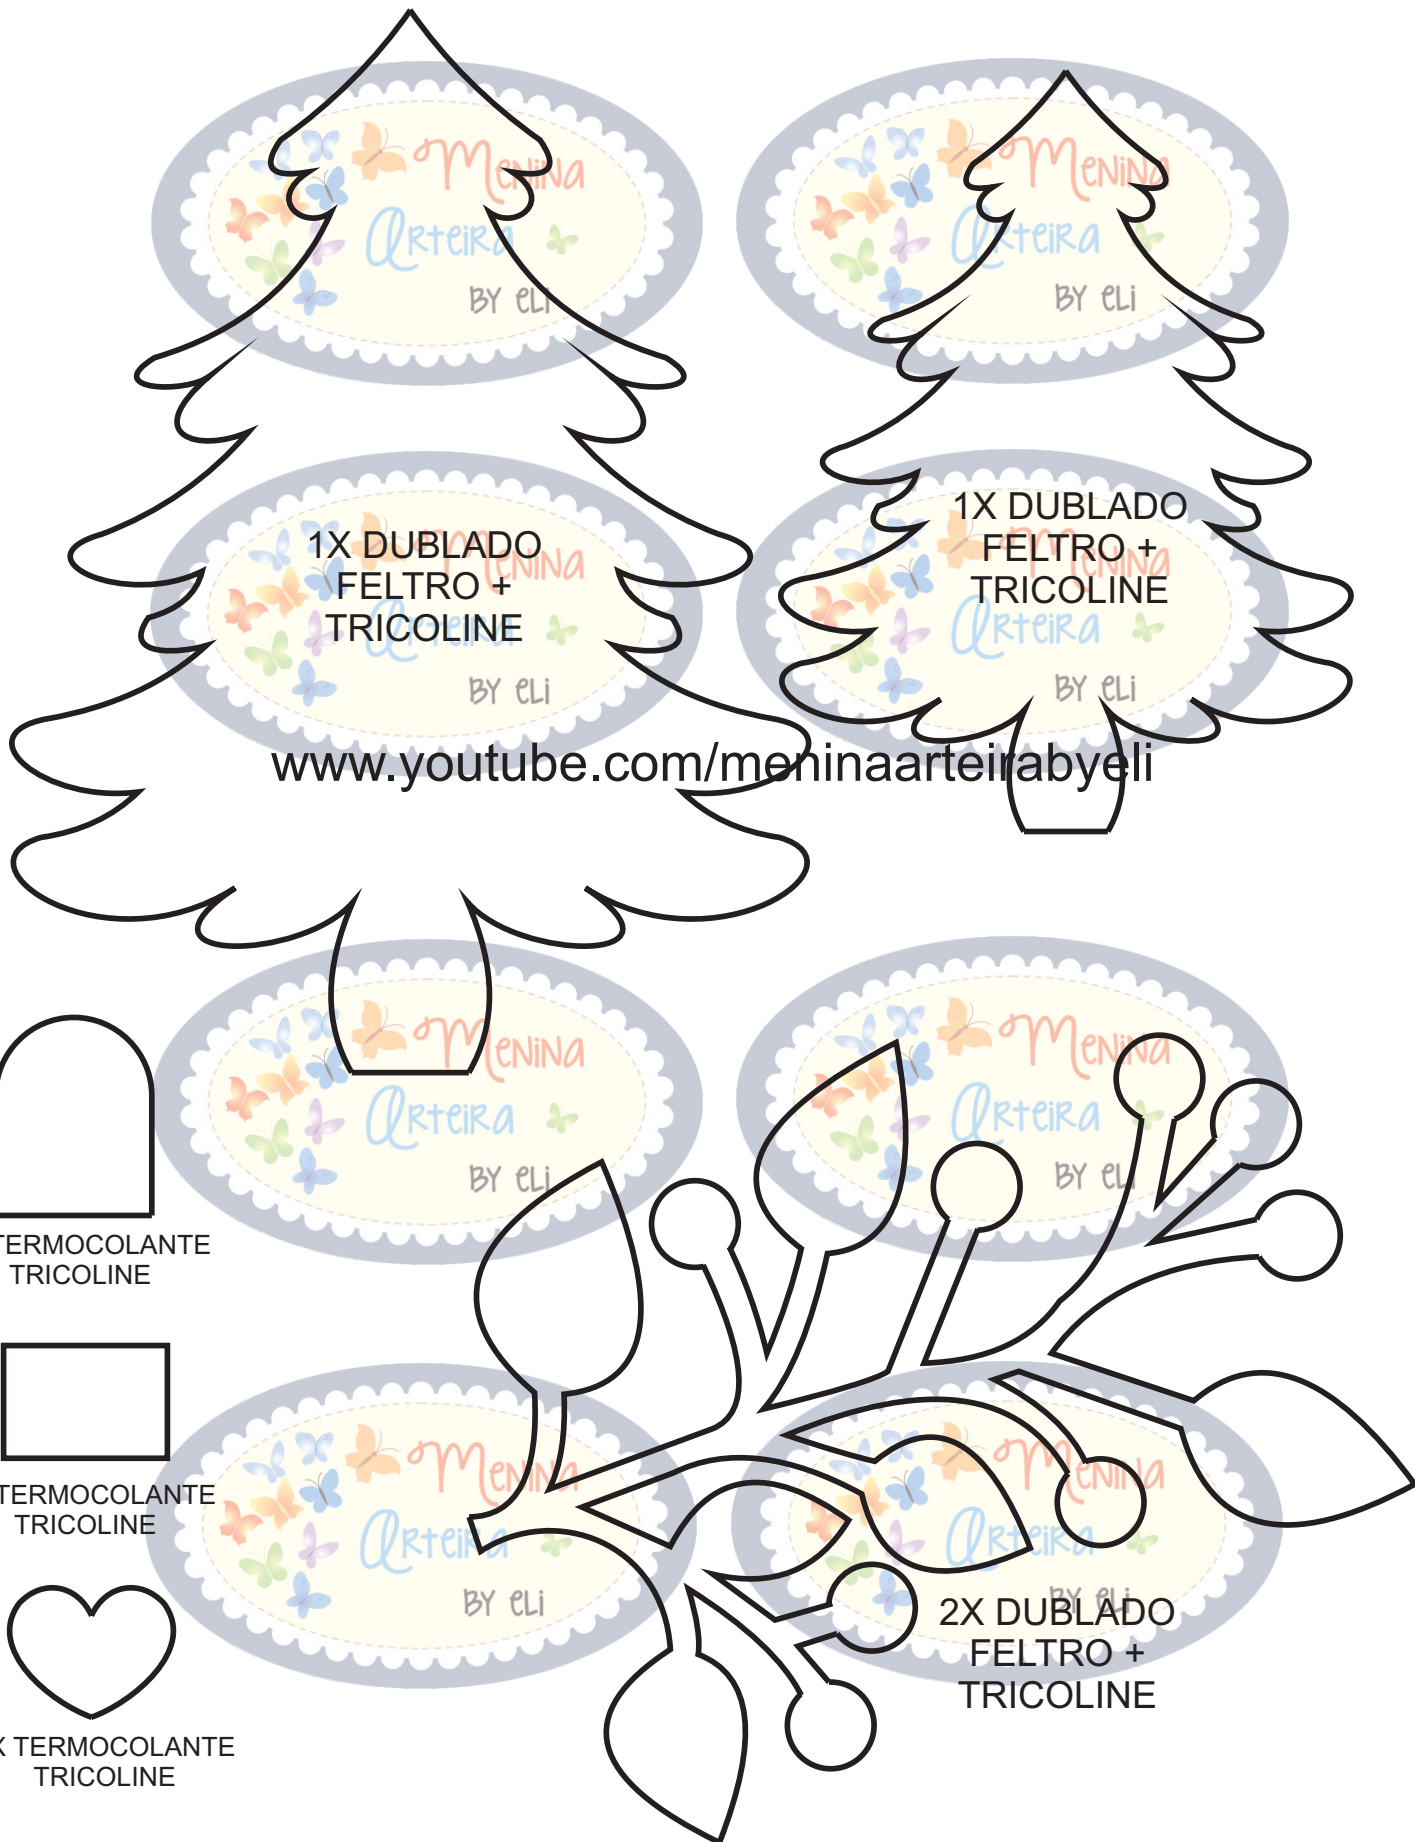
Menina Arteira BY eli

Menina Arteira BY eli

1X DUBLADO FELTRO + TRICOLINE

Menina Arteira BY eli

1X DUBLADO FELTRO + TRICOLINE

Menina Arteira BY eli

www.youtube.com/meninaarteirabyeli

Menina Arteira BY eli

Menina Arteira BY eli

TERMOCOLANTE TRICOLINE

TERMOCOLANTE TRICOLINE

Menina Arteira BY eli

Menina Arteira BY eli

2X DUBLADO FELTRO + TRICOLINE

X TERMOCOLANTE TRICOLINE